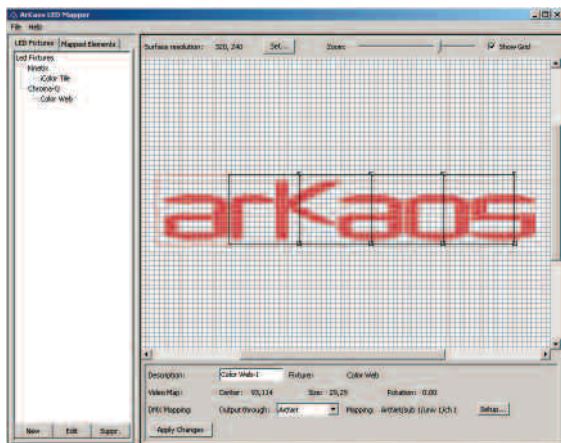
ArKaos LED Mapper

File Help

LED Fixtures | Mapped Elements

Led Fixtures
Ninetix
iColor Tile
Chrome-Q
Color Web

Surface resolution: 320, 240 Set... Zoom: Show Grid

arKaos

New Edit Suppr.

Description: Color Web-1 Fixture: Color Web

VideoMap: Center: 93,114 Size: 29,29 Rotation: 0.00

DMX Mapping: Output through: Artnet Mapping: ArtNet(Sub 1/Univ 1)ch 1 Setup...

Apply Changes